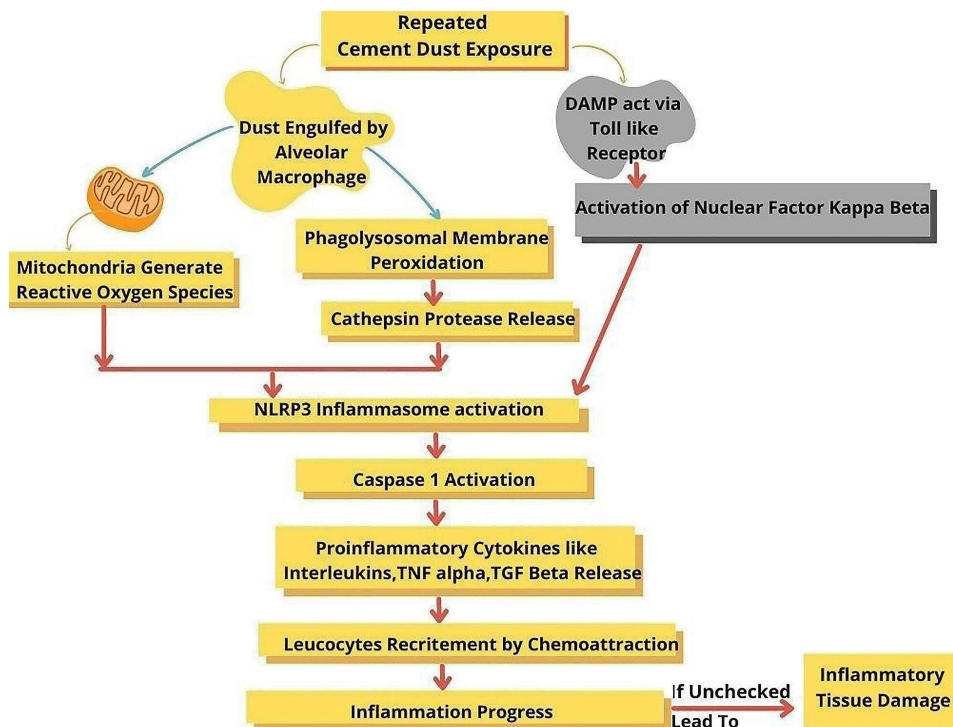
Repeated Cement Dust Exposure

Dust Engulfed by Alveolar Macrophage

DAMP act via Toll like Receptor

Activation of Nuclear Factor Kappa Beta

Mitochondria Generate Reactive Oxygen Species

Phagolysosomal Membrane Peroxidation

Cathepsin Protease Release

NLRP3 Inflammasome activation

Caspase 1 Activation

Proinflammatory Cytokines like Interleukins,TNF alpha,TGF Beta Release

Leucocytes Recritement by Chemoattraction

Inflammation Progress

If Unchecked Lead To

Inflammatory Tissue Damage